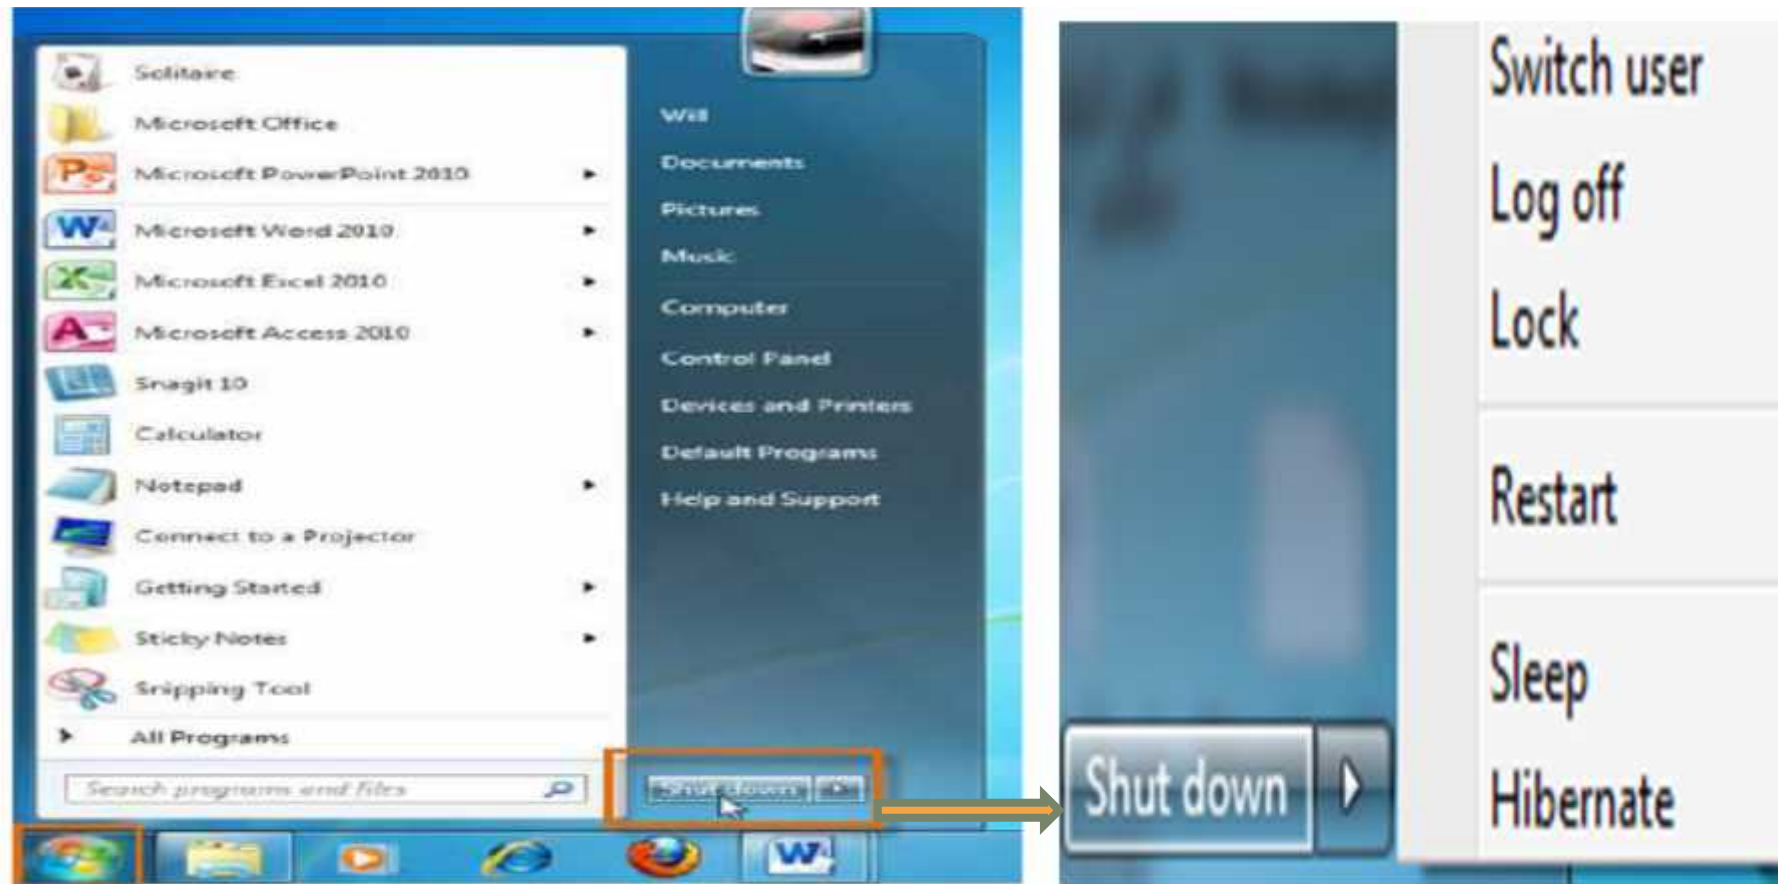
Solitaire
Microsoft Office
Microsoft PowerPoint 2010
Microsoft Word 2010
Microsoft Excel 2010
Microsoft Access 2010
Snagit 10
Calculator
Notepad
Connect to a Projector
Getting Started
Sticky Notes
Snipping Tool
All Programs
Search programs and files

Will
Documents
Pictures
Music
Computer
Control Panel
Devices and Printers
Default Programs
Help and Support
Shut down

Shut down
Switch user
Log off
Lock
Restart
Sleep
Hibernate